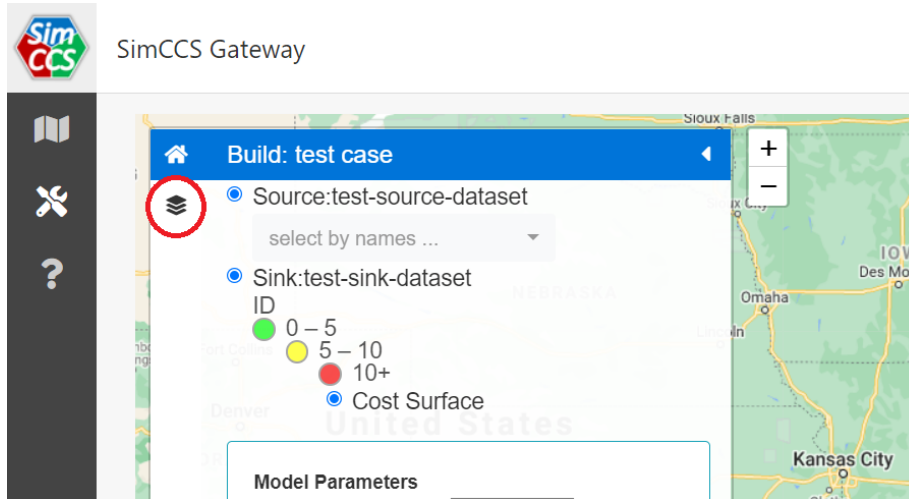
Sim CCS

SimCCS Gateway

Sioux Falls

Build: test case

+

−

Source:test-source-dataset

select by names ...

Sink:test-sink-dataset

ID

0 – 5

5 – 10

10+

Cost Surface

NEBRASKA

Omaha

Lincoln

Des Mo

IOW

Denver

United States

Kansas City

Model Parameters